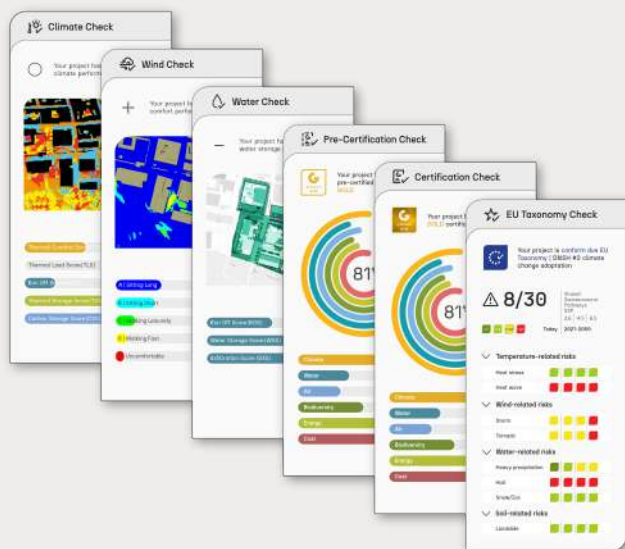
Climate Check

Your project has climate perfor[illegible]

Thermal Comfort Sc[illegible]

Thermal Load Score (TLS)

Rain Off Sc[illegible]

Thermal Storage Score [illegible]

Carbon Storage Score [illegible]

Wind Check

Your project ha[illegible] comfort perf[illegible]

A | Sitting Long

B | Sitting Short

C | Walking Leisurely

D | Walking Fast

Uncomfortable

Water Check

Your project ha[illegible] water storage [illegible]

Rain Off Score (ROS)

Water Storage Score (WSS)

Infiltration Score (IIS)

Pre-Certification Check

Your project has pre-certified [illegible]

GOLD

81

Climate

Water

Air

Biodiversity

Energy

Cost

Certification Check

Your project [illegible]

GOLD certified

81

Climate

Water

Air

Biodiversity

Energy

Cost

EU Taxonomy Check

Your project is conform due EU Taxonomy | DNSH #2 climate change adaptation

8/30

Today 2021-2050

Temperature-related risks

Heat stress

Heat wave

Wind-related risks

Storm

Tornado

Water-related risks

Heavy precipitation

Hail

Snow/Ice

Soil-related risks

Landslide